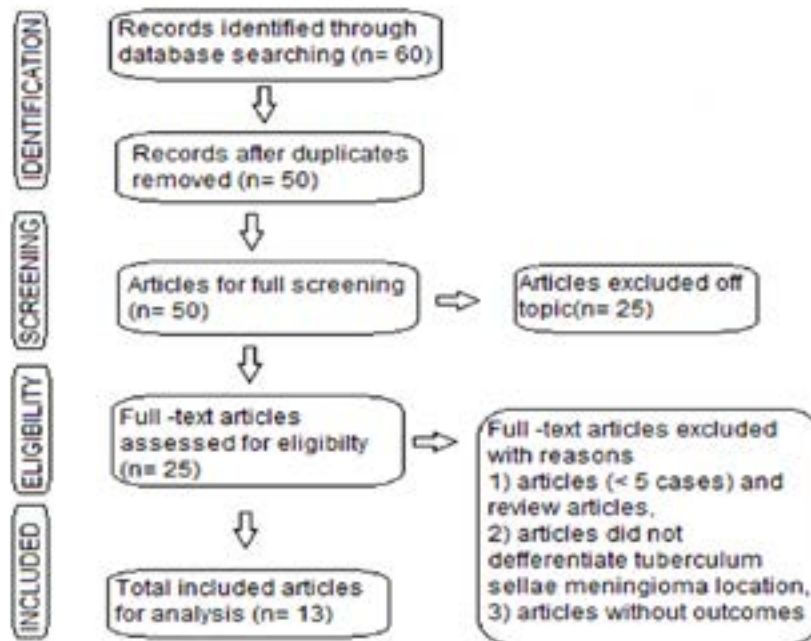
IDENTIFICATION

Records identified through database searching (n= 60)

Records after duplicates removed (n= 50)

SCREENING

Articles for full screening (n= 50)

Articles excluded off topic(n= 25)

ELIGIBILITY

Full -text articles assessed for eligibilty (n= 25)

Full -text articles excluded with reasons
1) articles (< 5 cases) and review articles,
2) articles did not defferentiate tuberculum sellae meningioma location,
3) articles without outcomes

INCLUDED

Total included articles for analysis (n= 13)